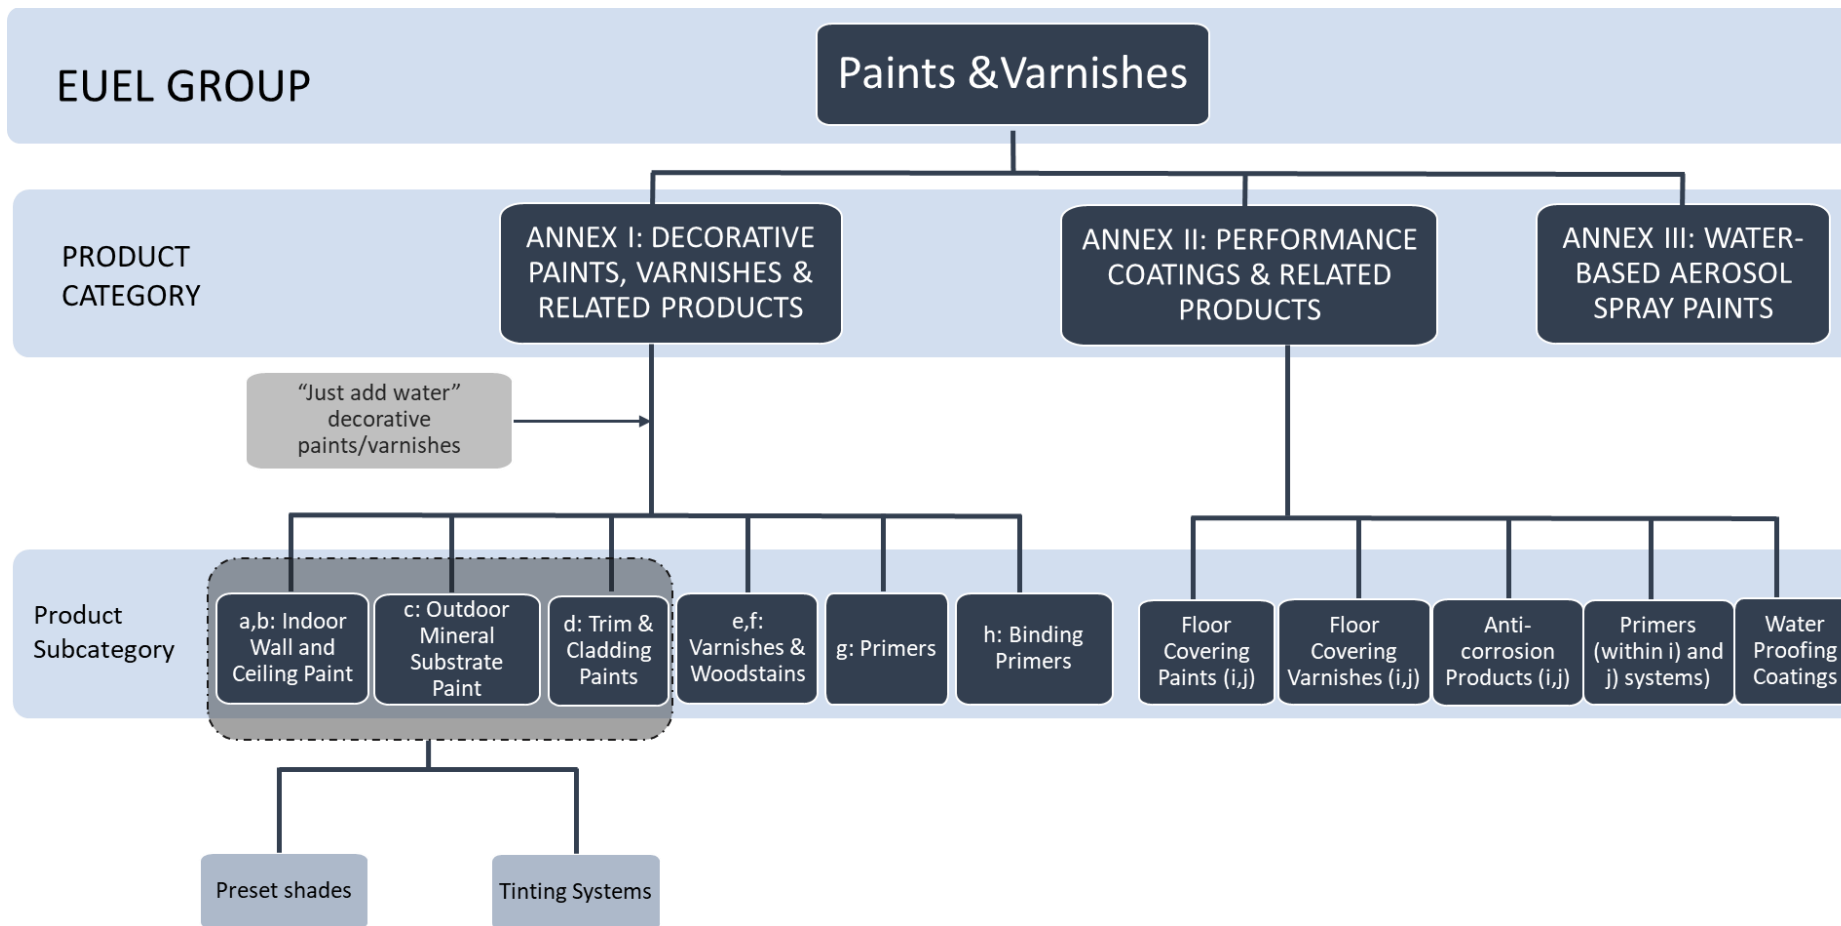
EUEL GROUP

Paints &Varnishes

PRODUCT CATEGORY

ANNEX I: DECORATIVE PAINTS, VARNISHES & RELATED PRODUCTS

ANNEX II: PERFORMANCE COATINGS & RELATED PRODUCTS

ANNEX III: WATER-BASED AEROSOL SPRAY PAINTS

“Just add water” decorative paints/varnishes

Product Subcategory

a,b: Indoor Wall and Ceiling Paint

c: Outdoor Mineral Substrate Paint

d: Trim & Cladding Paints

e,f: Varnishes & Woodstains

g: Primers

h: Binding Primers

Floor Covering Paints (i,j)

Floor Covering Varnishes (i,j)

Anti-corrosion Products (i,j)

Primers (within i) and j) systems)

Water Proofing Coatings

Preset shades

Tinting Systems